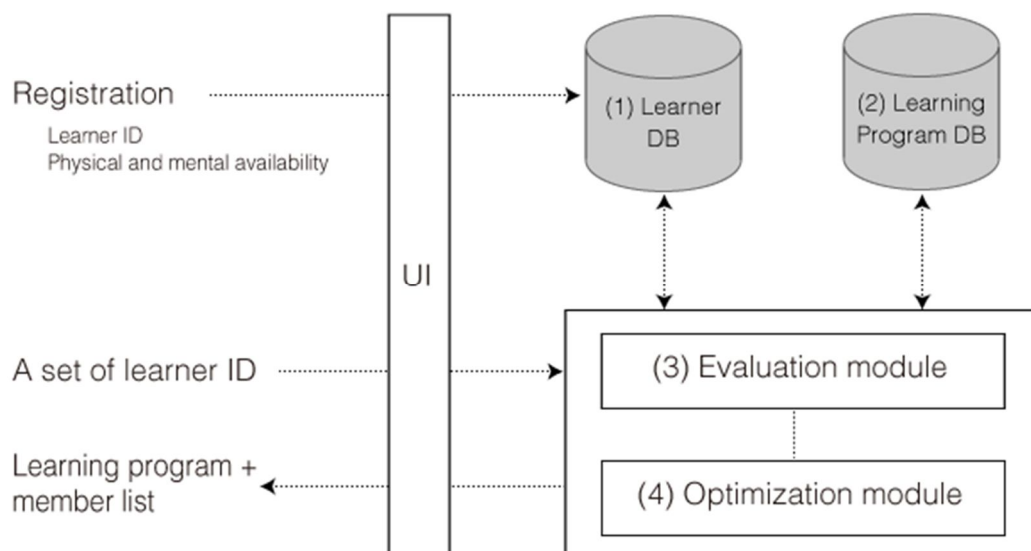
Registration

Learner ID
Physical and mental availability

UI

(1) Learner DB

(2) Learning Program DB

A set of learner ID

(3) Evaluation module

Learning program + member list

(4) Optimization module